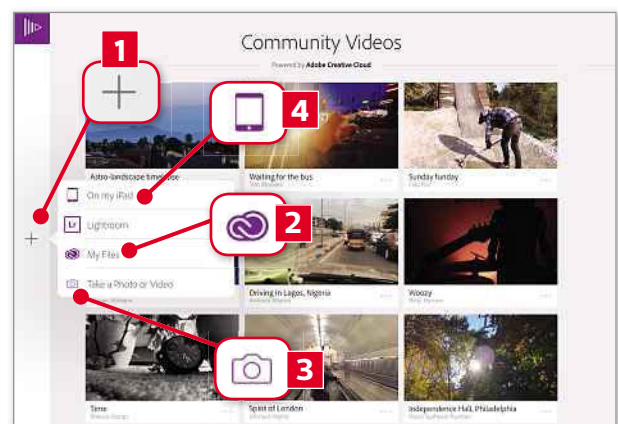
Community Videos

Powered by Adobe Creative Cloud

1

4

2

3

Astro-landscape timelapse

Waiting for the bus

Sunday funday

On my iPad

Lightroom

My Files

Take a Photo or Video

Driving in Lagos, Nigeria

Woozy

Tense

Spirit of London

Independence Hall, Philadelphia